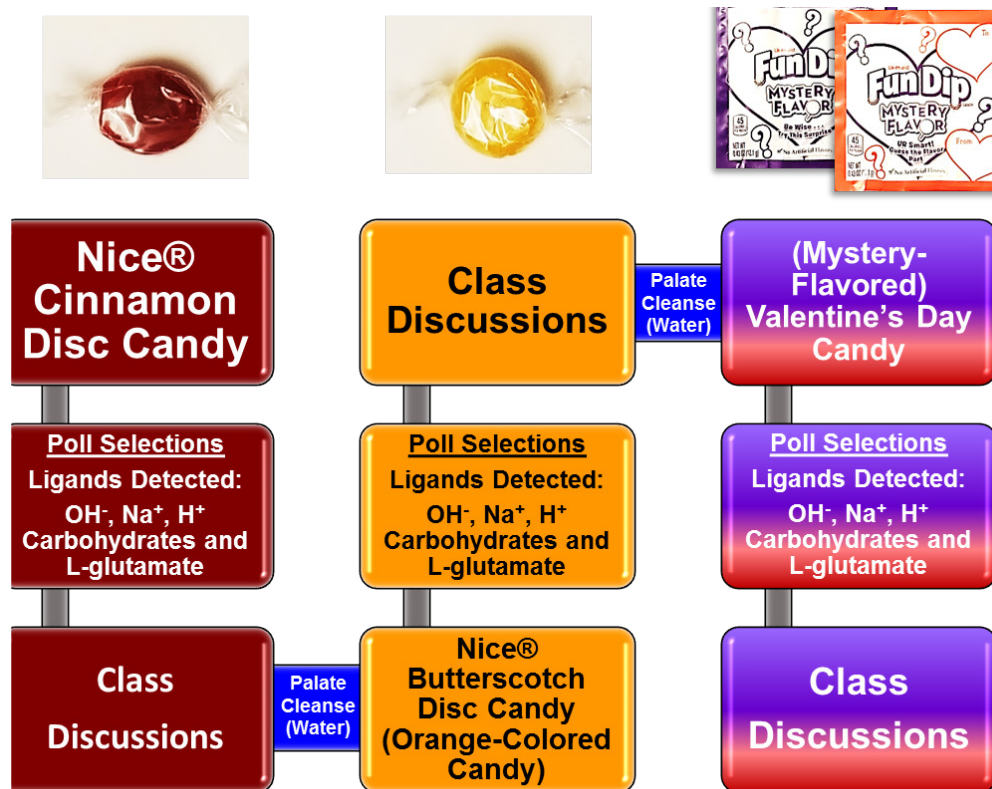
Fun Dip
MYSTERY FLAVOR
Be Wise... Try This Surprise!
Fun Dip
MYSTERY FLAVOR
UR Smart! Guess the Flavor

Nice® Cinnamon Disc Candy

Poll Selections
Ligands Detected:
OH$^-$, Na$^+$, H$^+$
Carbohydrates and L-glutamate

Class Discussions

Palate Cleanse (Water)

Class Discussions

Poll Selections
Ligands Detected:
OH$^-$, Na$^+$, H$^+$
Carbohydrates and L-glutamate

Nice® Butterscotch Disc Candy (Orange-Colored Candy)

Palate Cleanse (Water)

(Mystery-Flavored) Valentine's Day Candy

Poll Selections
Ligands Detected:
OH$^-$, Na$^+$, H$^+$
Carbohydrates and L-glutamate

Class Discussions